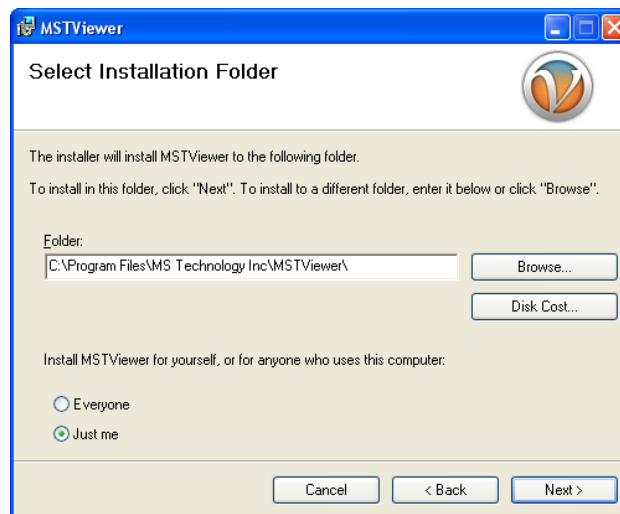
MSTViewer

Select Installation Folder

The installer will install MSTViewer to the following folder.

To install in this folder, click "Next". To install to a different folder, enter it below or click "Browse".

Folder:
C:\Program Files\MS Technology Inc\MSTViewer\

Browse...

Disk Cost...

Install MSTViewer for yourself, or for anyone who uses this computer:

Everyone

Just me

Cancel

< Back

Next >